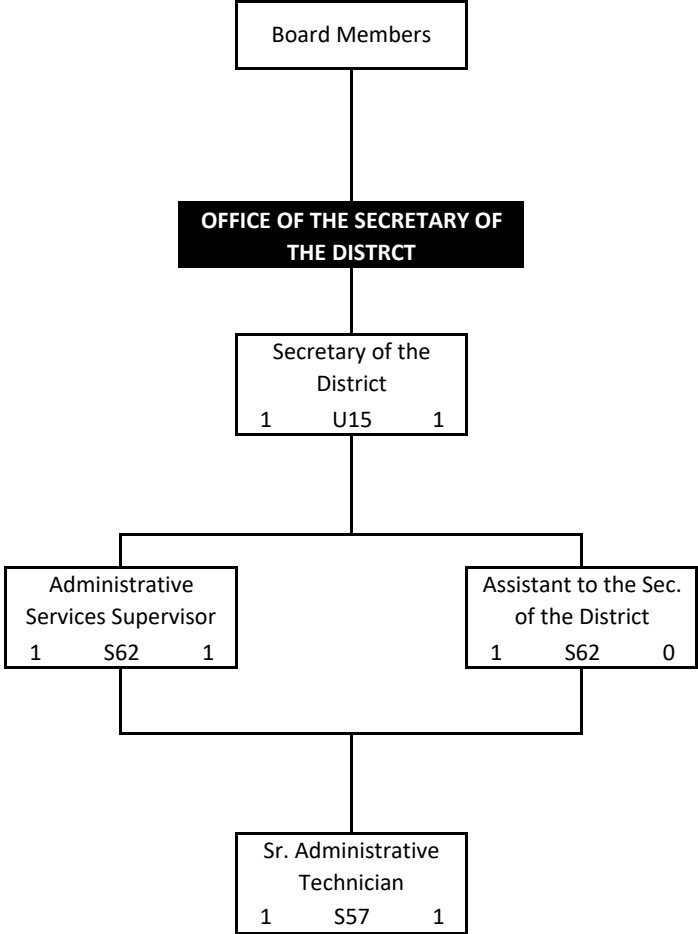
Board Members

OFFICE OF THE SECRETARY OF THE DISTRCT

Secretary of the District
1 U15 1

Administrative Services Supervisor
1 S62 1

Assistant to the Sec. of the District
1 S62 0

Sr. Administrative Technician
1 S57 1